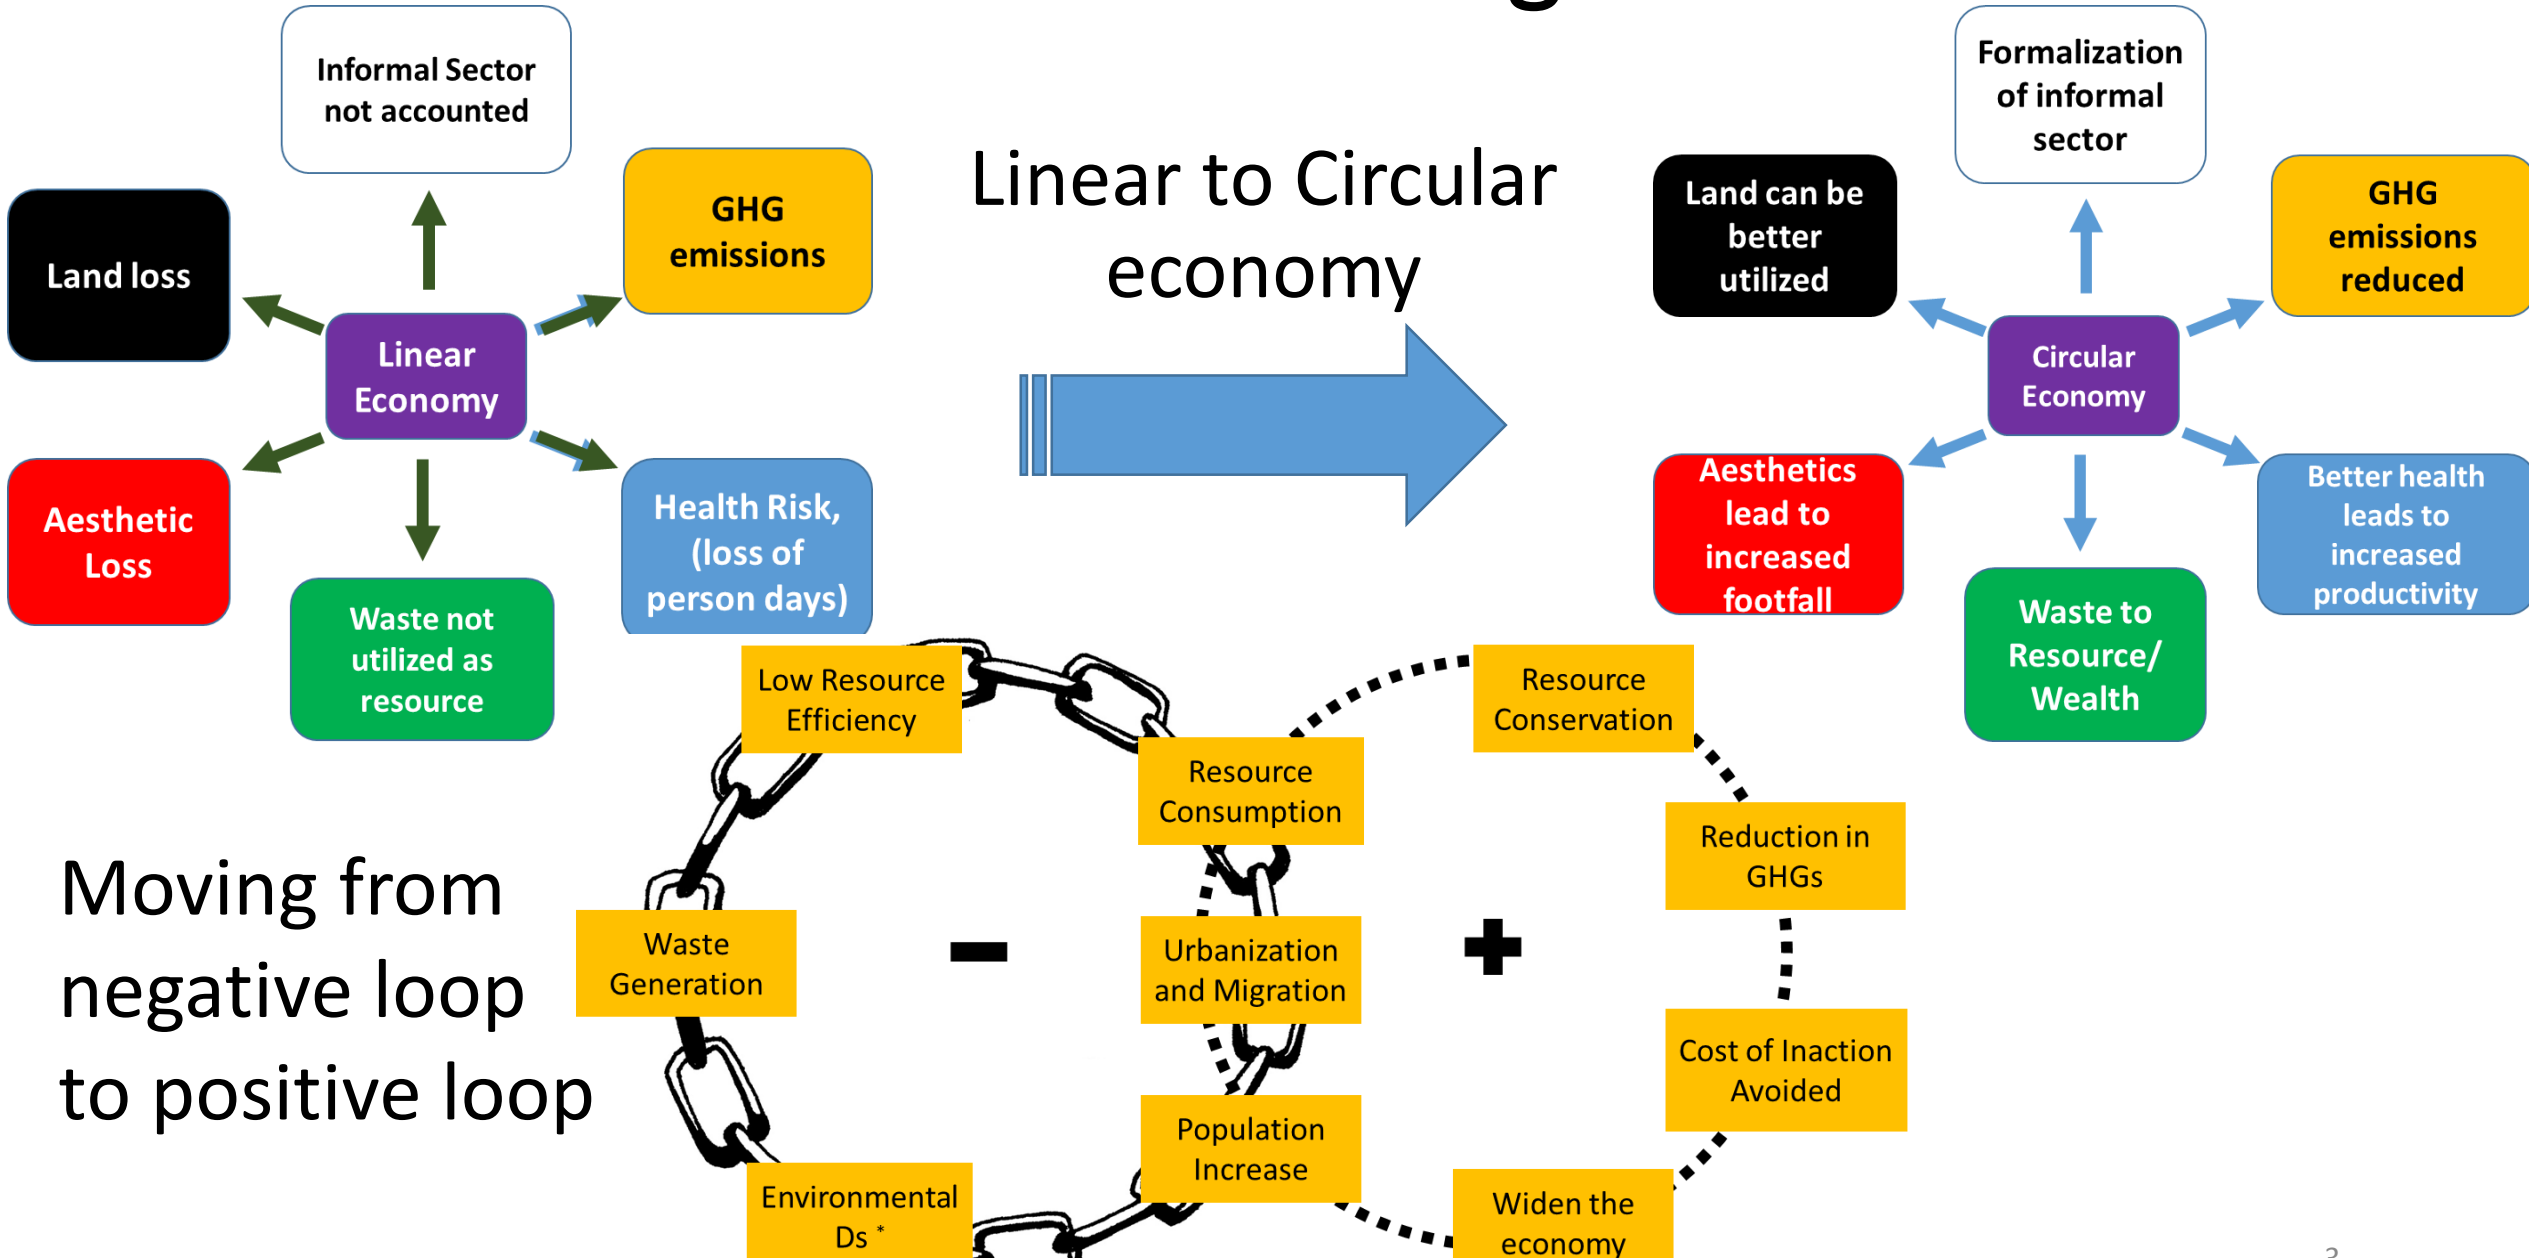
Informal Sector not accounted

Land loss

GHG emissions

Linear Economy

Aesthetic Loss

Waste not utilized as resource

Health Risk, (loss of person days)

Linear to Circular economy

Formalization of informal sector

Land can be better utilized

GHG emissions reduced

Circular Economy

Aesthetics lead to increased footfall

Better health leads to increased productivity

Waste to Resource/ Wealth

Low Resource Efficiency

Resource Consumption

Resource Conservation

Reduction in GHGs

Moving from negative loop to positive loop

Waste Generation

–

Urbanization and Migration

+

Cost of Inaction Avoided

Population Increase

Environmental Ds *

Widen the economy